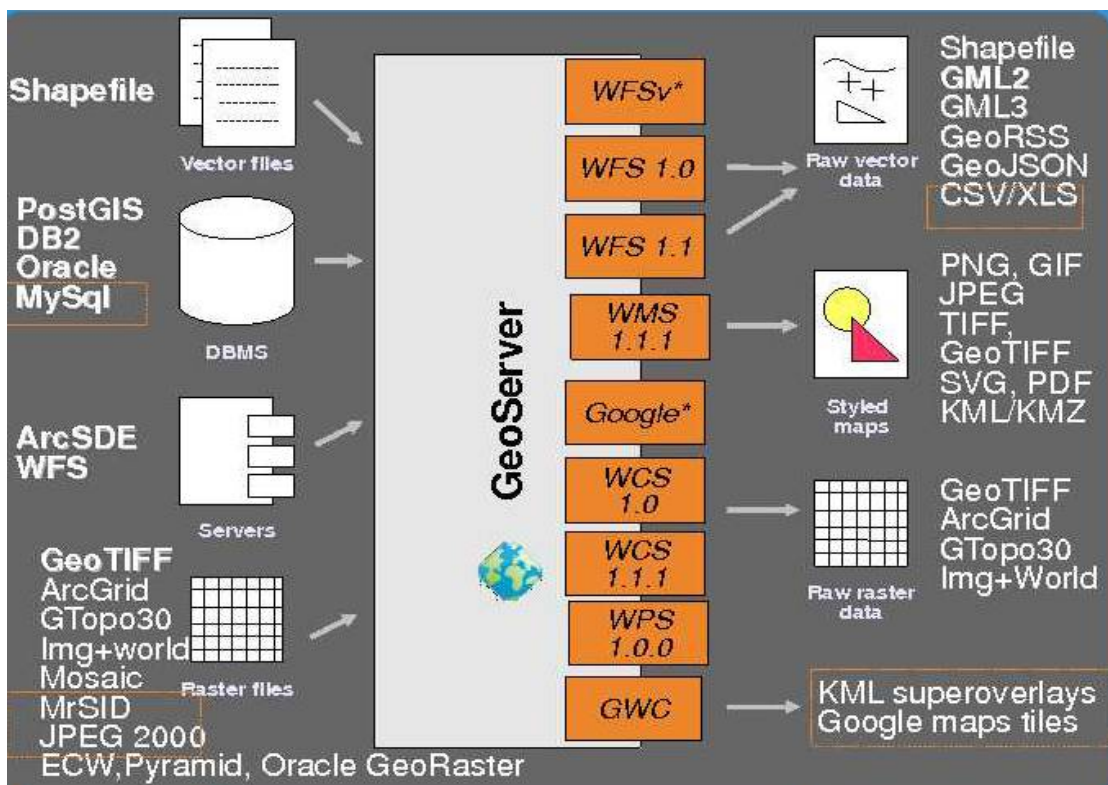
Shapefile

Vector files

PostGIS
DB2
Oracle
MySql

DBMS

ArcSDE
WFS

Servers

GeoTIFF
ArcGrid
GTopo30
Img+world
Mosaic
MrSID
JPEG 2000
ECW,Pyramid, Oracle GeoRaster

Raster files

GeoServer

WFSv*
WFS 1.0
WFS 1.1
WMS 1.1.1
Google*
WCS 1.0
WCS 1.1.1
WPS 1.0.0
GWC

Raw vector data

Shapefile
GML2
GML3
GeoRSS
GeoJSON
CSV/XLS

Styled maps

PNG, GIF
JPEG
TIFF,
GeoTIFF
SVG, PDF
KML/KMZ

Raw raster data

GeoTIFF
ArcGrid
GTopo30
Img+World

KML superoverlays
Google maps tiles